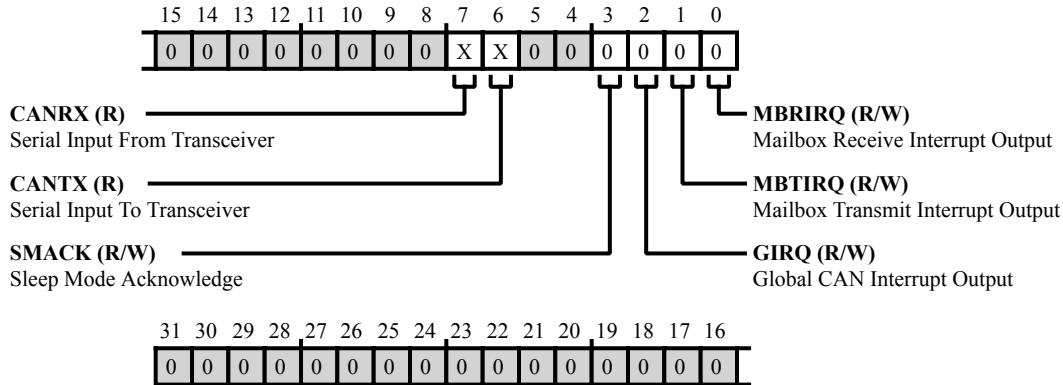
15 14 13 12 11 10 9 8 7 6 5 4 3 2 1 0

| 0 | 0 | 0 | 0 | 0 | 0 | 0 | 0 | X | X | 0 | 0 | 0 | 0 | 0 | 0 |
|---|---|---|---|---|---|---|---|---|---|---|---|---|---|---|---|

**CANRX (R)**
Serial Input From Transceiver

**CANTX (R)**
Serial Input To Transceiver

**SMACK (R/W)**
Sleep Mode Acknowledge

**MBRIRQ (R/W)**
Mailbox Receive Interrupt Output

**MBTIRQ (R/W)**
Mailbox Transmit Interrupt Output

**GIRQ (R/W)**
Global CAN Interrupt Output

31 30 29 28 27 26 25 24 23 22 21 20 19 18 17 16

| 0 | 0 | 0 | 0 | 0 | 0 | 0 | 0 | 0 | 0 | 0 | 0 | 0 | 0 | 0 | 0 |
|---|---|---|---|---|---|---|---|---|---|---|---|---|---|---|---|